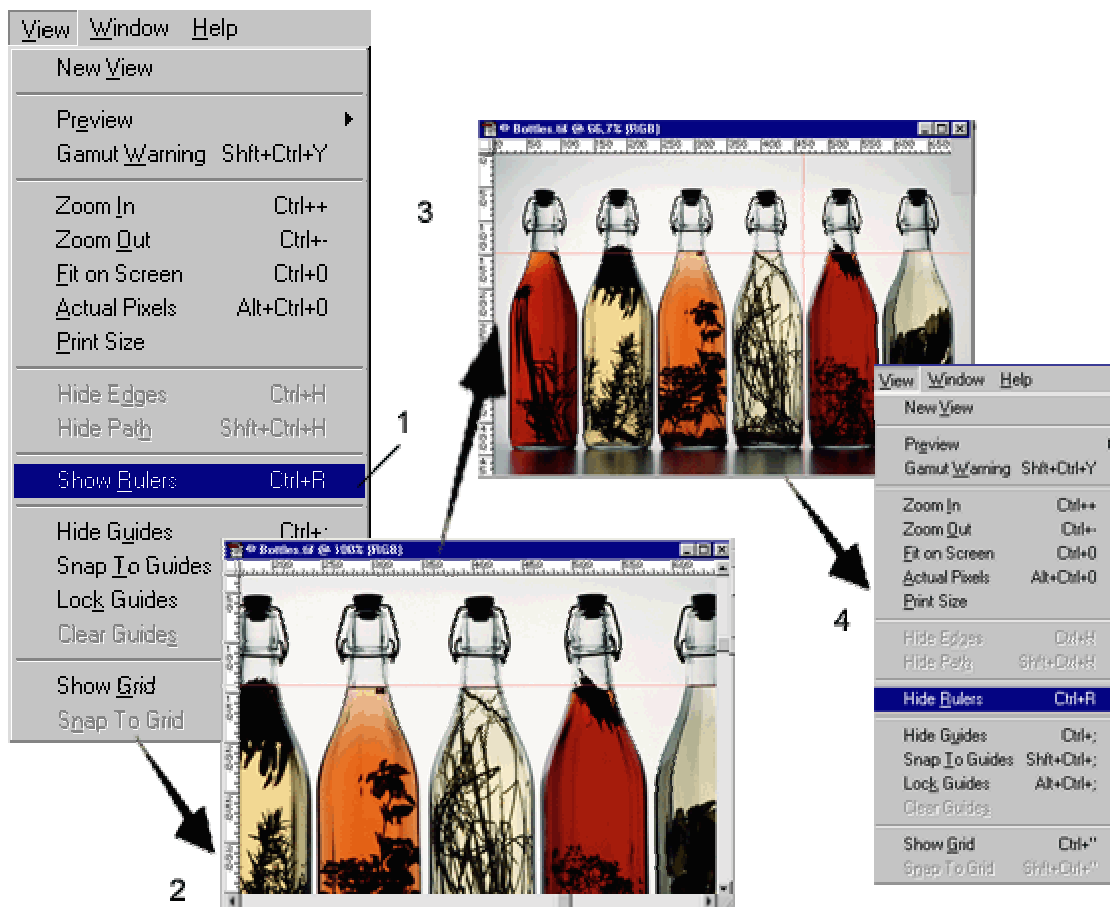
View Window Help
New View
Preview
Gamut Warning Shft+Ctrl+Y
Zoom In Ctrl++
Zoom Out Ctrl+-
Fit on Screen Ctrl+0
Actual Pixels Alt+Ctrl+0
Print Size
Hide Edges Ctrl+H
Hide Path Shft+Ctrl+H
Show Rulers Ctrl+R
Hide Guides Ctrl+;
Snap To Guides
Lock Guides
Clear Guides
Show Grid
Snap To Grid

1
2
3
4

Bottles.tif @ 66,7% (RGB)

Bottles.tif @ 100% (RGB)

View Window Help
New View
Preview
Gamut Warning Shft+Ctrl+Y
Zoom In Ctrl++
Zoom Out Ctrl+-
Fit on Screen Ctrl+0
Actual Pixels Alt+Ctrl+0
Print Size
Hide Edges Ctrl+H
Hide Path Shft+Ctrl+H
Hide Rulers Ctrl+R
Hide Guides Ctrl+;
Snap To Guides Shft+Ctrl+;
Lock Guides Alt+Ctrl+;
Clear Guides
Show Grid Ctrl+"
Snap To Grid Shft+Ctrl+"